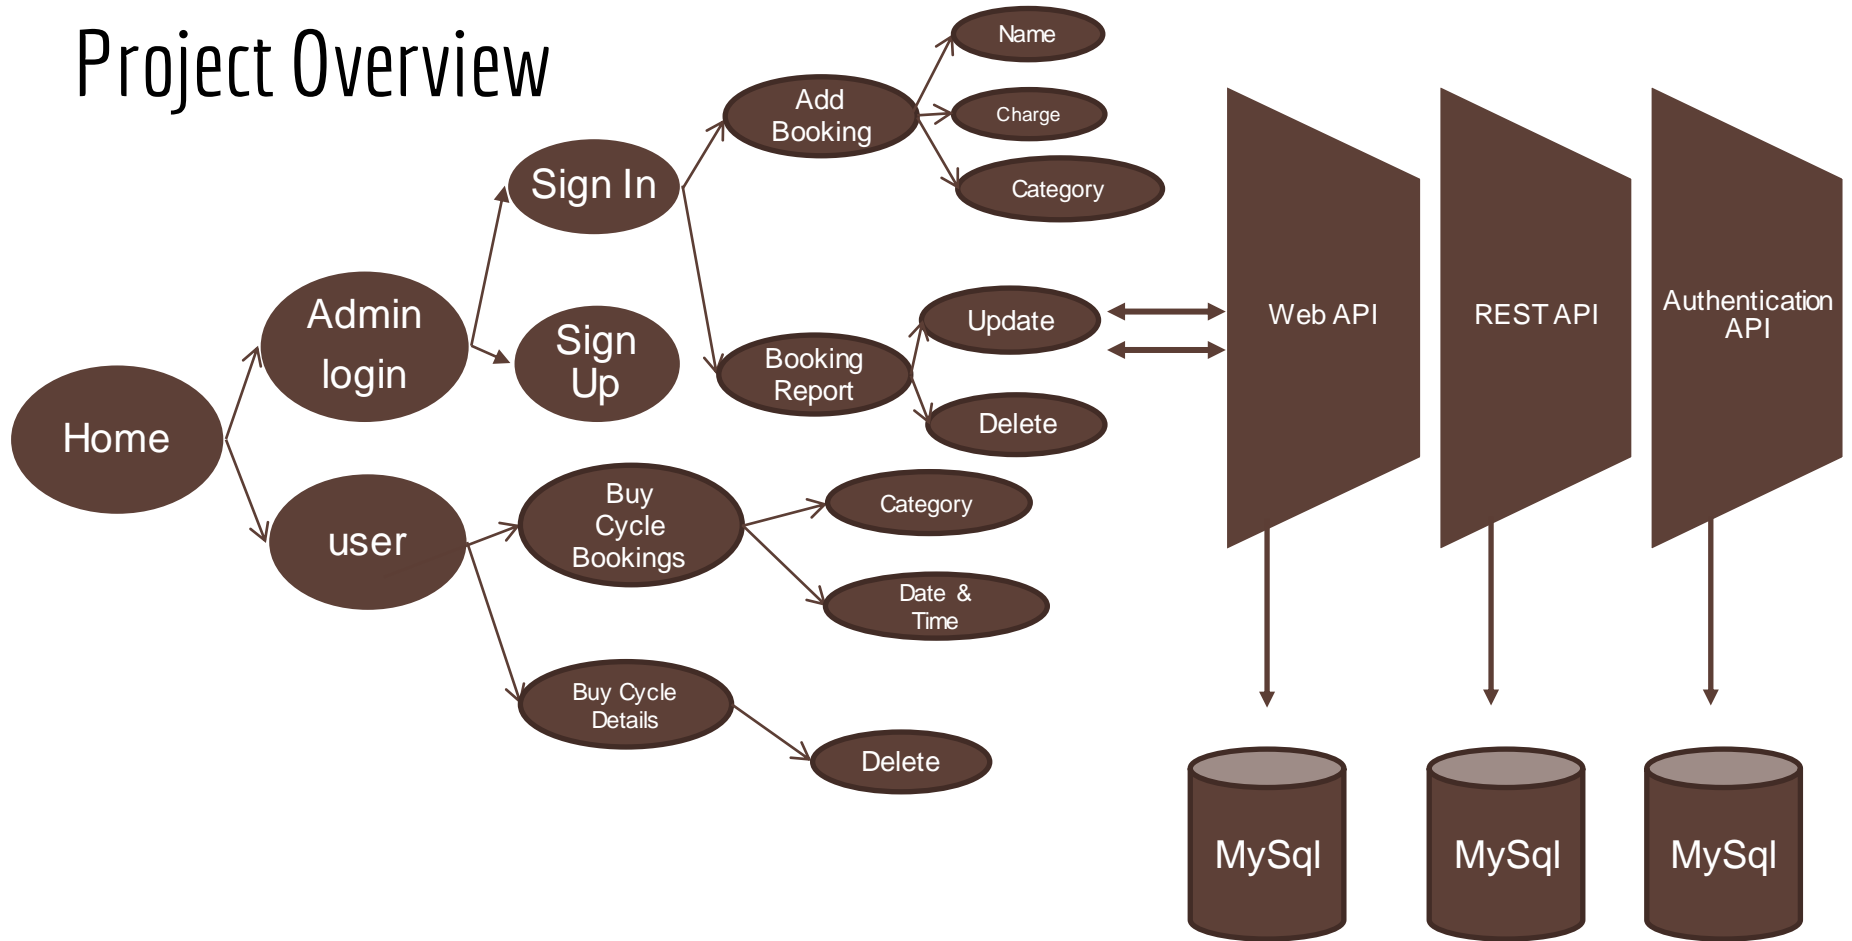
Project Overview

Home

Admin login

user

Sign In

Sign Up

Add Booking

Name

Charge

Category

Booking Report

Update

Delete

Buy Cycle Bookings

Category

Date & Time

Buy Cycle Details

Delete

Web API

REST API

Authentication API

MySql

MySql

MySql